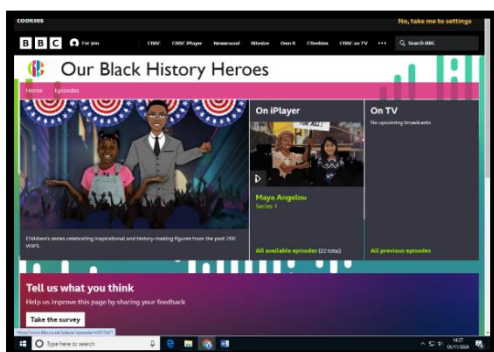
COOKIES

No, take me to settings

BBC For you CBBC CBBC iPlayer Newsround Bitesize Own It CBeebies CBBC on TV ••• Search BBC

Our Black History Heroes

Home Episodes

Children's series celebrating inspirational and history-making figures from the past 200 years.

On iPlayer

Maya Angelou
Series 1

All available episodes (22 total)

On TV

No upcoming broadcasts

All previous episodes

Tell us what you think

Help us improve this page by sharing your feedback

Take the survey

Type here to search